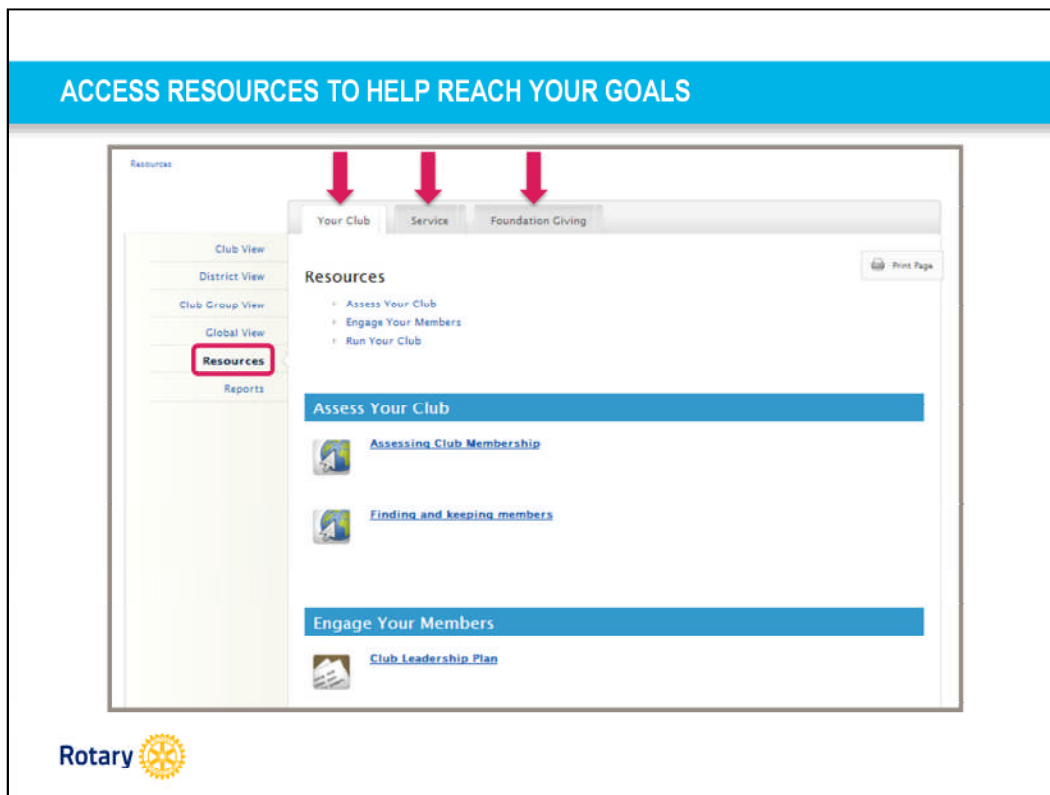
ACCESS RESOURCES TO HELP REACH YOUR GOALS

Resources

Your Club | Service | Foundation Giving

Club View
District View
Club Group View
Global View
Resources
Reports

Print Page

Resources

Assess Your Club
Engage Your Members
Run Your Club

Assess Your Club

Assessing Club Membership

Finding and keeping members

Engage Your Members

Club Leadership Plan

Rotary